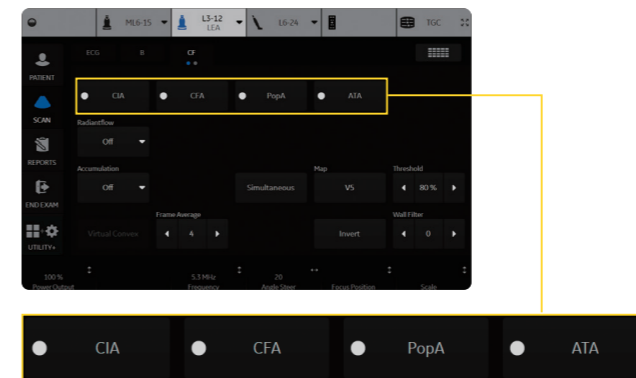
ML6-15
L3-12
LEA
L6-24
TGC

ECG
B
CF

PATIENT
SCAN
REPORTS
END EXAM
UTILITY+

CIA
CFA
PopA
ATA

Radiantflow
Off

Accumulation
Off

Simultaneous

Map
VS

Threshold
80 %

Virtual Convex

Frame Average
4

Invert

Wall Filter
0

100 %
Power Output
5.3 MHz
Frequency
20
Angle Steer
Focus Position
Scale

CIA
CFA
PopA
ATA